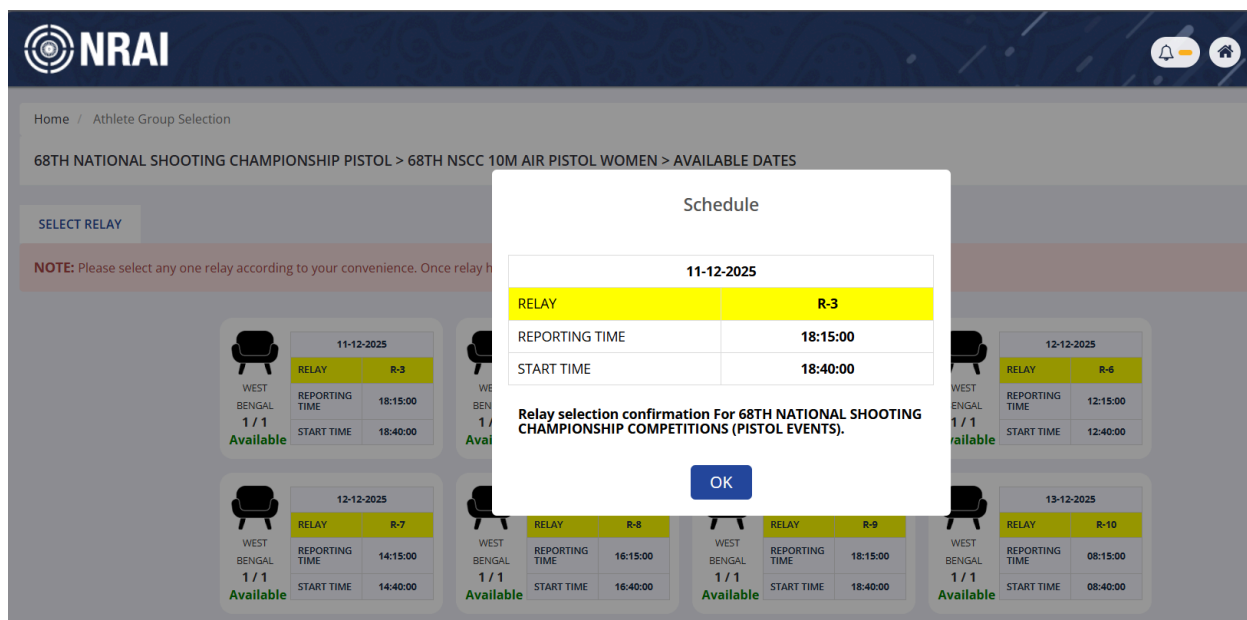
NRAI

Home / Athlete Group Selection

68TH NATIONAL SHOOTING CHAMPIONSHIP PISTOL > 68TH NSCC 10M AIR PISTOL WOMEN > AVAILABLE DATES

SELECT RELAY

NOTE: Please select any one relay according to your convenience. Once relay h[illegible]

| 11-12-2025 | |
|---|---|
| RELAY | R-3 |
| REPORTING TIME | 18:15:00 |
| START TIME | 18:40:00 |

WEST BENGAL 1 / 1 Available

WE BENG 1 / Avai

| 12-12-2025 | |
|---|---|
| RELAY | R-6 |
| REPORTING TIME | 12:15:00 |
| START TIME | 12:40:00 |

WEST BENGAL 1 / 1 Available

| 12-12-2025 | |
|---|---|
| RELAY | R-7 |
| REPORTING TIME | 14:15:00 |
| START TIME | 14:40:00 |

WEST BENGAL 1 / 1 Available

| RELAY | R-8 |
|---|---|
| REPORTING TIME | 16:15:00 |
| START TIME | 16:40:00 |

WEST BENGAL 1 / 1 Available

| RELAY | R-9 |
|---|---|
| REPORTING TIME | 18:15:00 |
| START TIME | 18:40:00 |

WEST BENGAL 1 / 1 Available

| 13-12-2025 | |
|---|---|
| RELAY | R-10 |
| REPORTING TIME | 08:15:00 |
| START TIME | 08:40:00 |

WEST BENGAL 1 / 1 Available

Schedule

| 11-12-2025 | |
|---|---|
| RELAY | R-3 |
| REPORTING TIME | 18:15:00 |
| START TIME | 18:40:00 |

Relay selection confirmation For 68TH NATIONAL SHOOTING CHAMPIONSHIP COMPETITIONS (PISTOL EVENTS).

OK